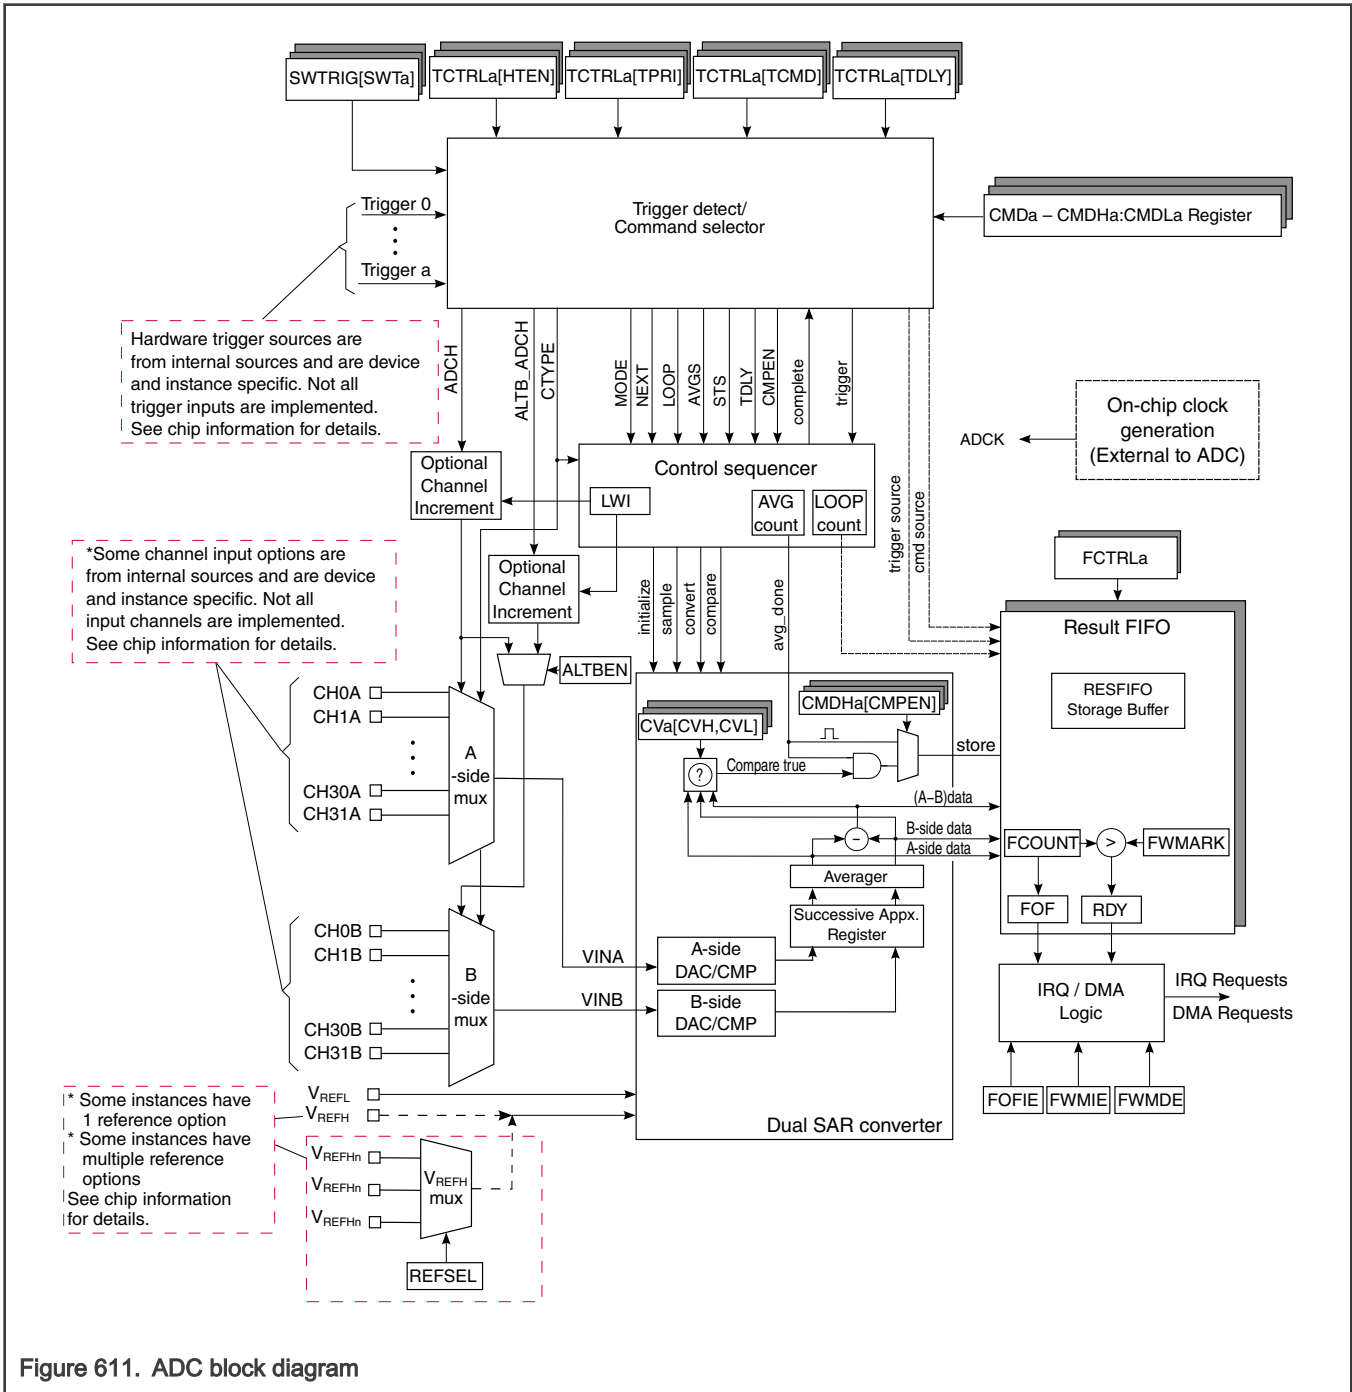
SWTRIG[SWTa]
TCTRLa[HTEN]
TCTRLa[TPRI]
TCTRLa[TCMD]
TCTRLa[TDLY]

Trigger detect/
Command selector

CMDa – CMDHa:CMDLa Register

Trigger 0
Trigger a

Hardware trigger sources are from internal sources and are device and instance specific. Not all trigger inputs are implemented. See chip information for details.

ADCH
ALTB_ADCH
CTYPE
MODE
NEXT
LOOP
AVGS
STS
TDLY
CMPEN
complete
trigger

On-chip clock generation (External to ADC)

ADCK

Optional Channel Increment

Control sequencer

LWI
AVG count
LOOP count

trigger source
cmd source

FCTRLa

*Some channel input options are from internal sources and are device and instance specific. Not all input channels are implemented. See chip information for details.

Optional Channel Increment

initialize
sample
convert
compare
avg_done

Result FIFO

RESFIFO
Storage Buffer

ALTBEN

CH0A
CH1A
CH30A
CH31A

A
-side
mux

CMDHa[CMPEN]
CVa[CVH,CVL]

?
Compare true
store
(A–B)data
B-side data
A-side data
–

FCOUNT
>
FWMARK

Averager
Successive Appx. Register

FOF
RDY

CH0B
CH1B
CH30B
CH31B

B
-side
mux

VINA
VINB

A-side DAC/CMP
B-side DAC/CMP

IRQ / DMA Logic

IRQ Requests
DMA Requests

$V_{REFL}$
$V_{REFH}$

* Some instances have 1 reference option
* Some instances have multiple reference options
See chip information for details.

$V_{REFHn}$
$V_{REFHn}$
$V_{REFHn}$

$V_{REFH}$ mux

REFSEL

Dual SAR converter

FOFIE
FWMIE
FWMDE

Figure 611. ADC block diagram